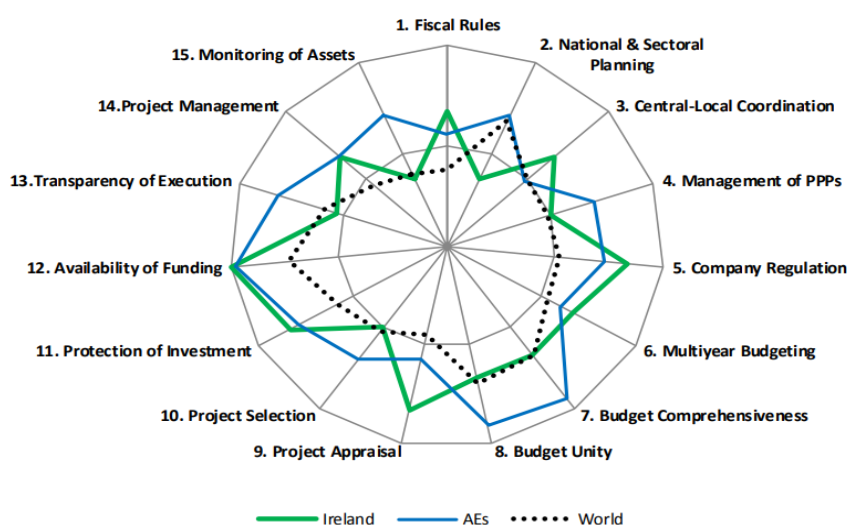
1. Fiscal Rules
2. National & Sectoral Planning
3. Central-Local Coordination
4. Management of PPPs
5. Company Regulation
6. Multiyear Budgeting
7. Budget Comprehensiveness
8. Budget Unity
9. Project Appraisal
10. Project Selection
11. Protection of Investment
12. Availability of Funding
13.Transparency of Execution
14.Project Management
15. Monitoring of Assets

Ireland AEs World